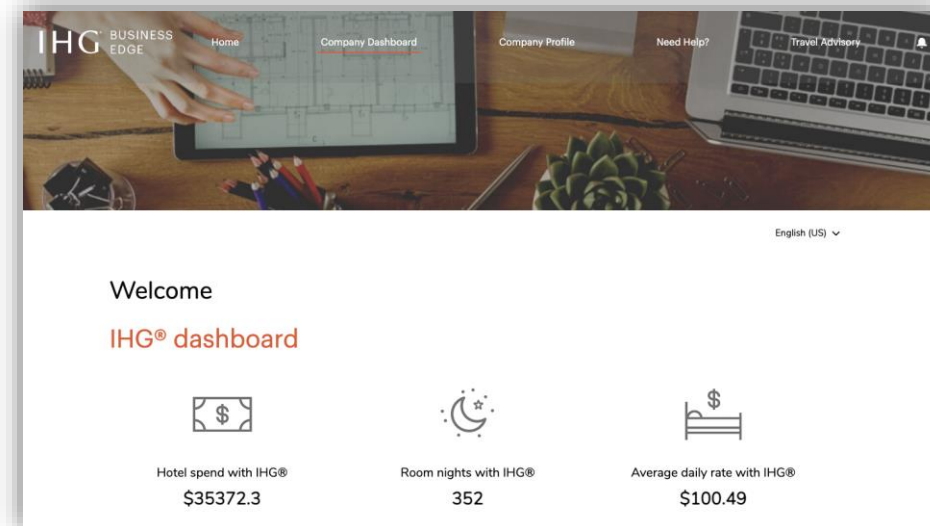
IHG BUSINESS EDGE

Home

Company Dashboard

Company Profile

Need Help?

Travel Advisory

English (US)

Welcome

IHG® dashboard

$

Hotel spend with IHG®
$35372.3

Room nights with IHG®
352

$

Average daily rate with IHG®
$100.49